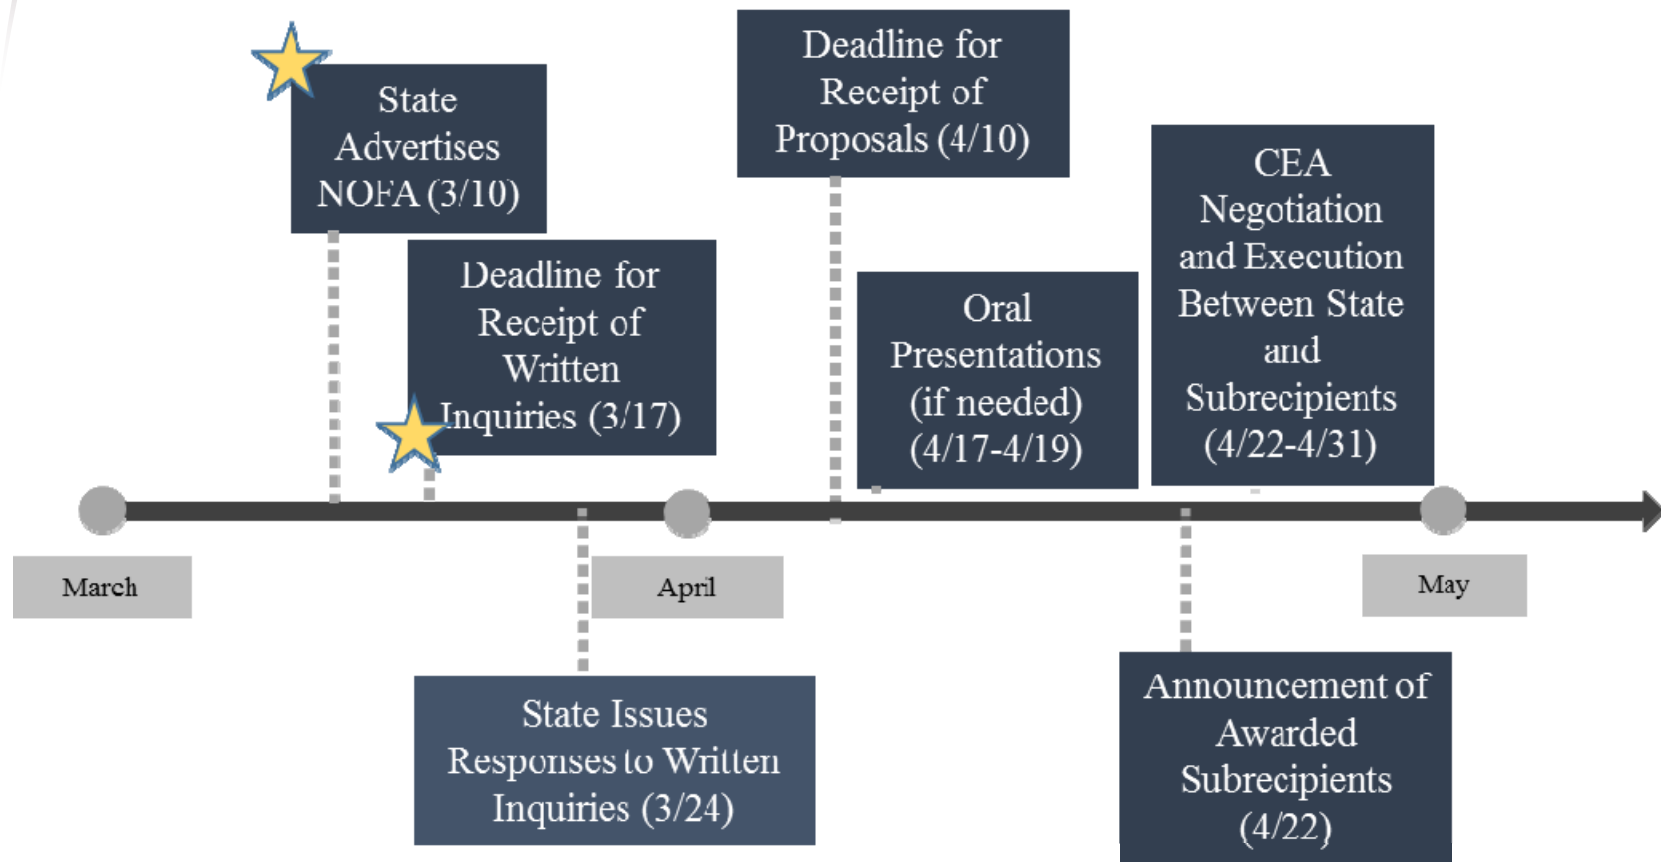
State Advertises NOFA (3/10)

Deadline for Receipt of Written Inquiries (3/17)

Deadline for Receipt of Proposals (4/10)

Oral Presentations (if needed) (4/17-4/19)

CEA Negotiation and Execution Between State and Subrecipients (4/22-4/31)

March

April

May

State Issues Responses to Written Inquiries (3/24)

Announcement of Awarded Subrecipients (4/22)